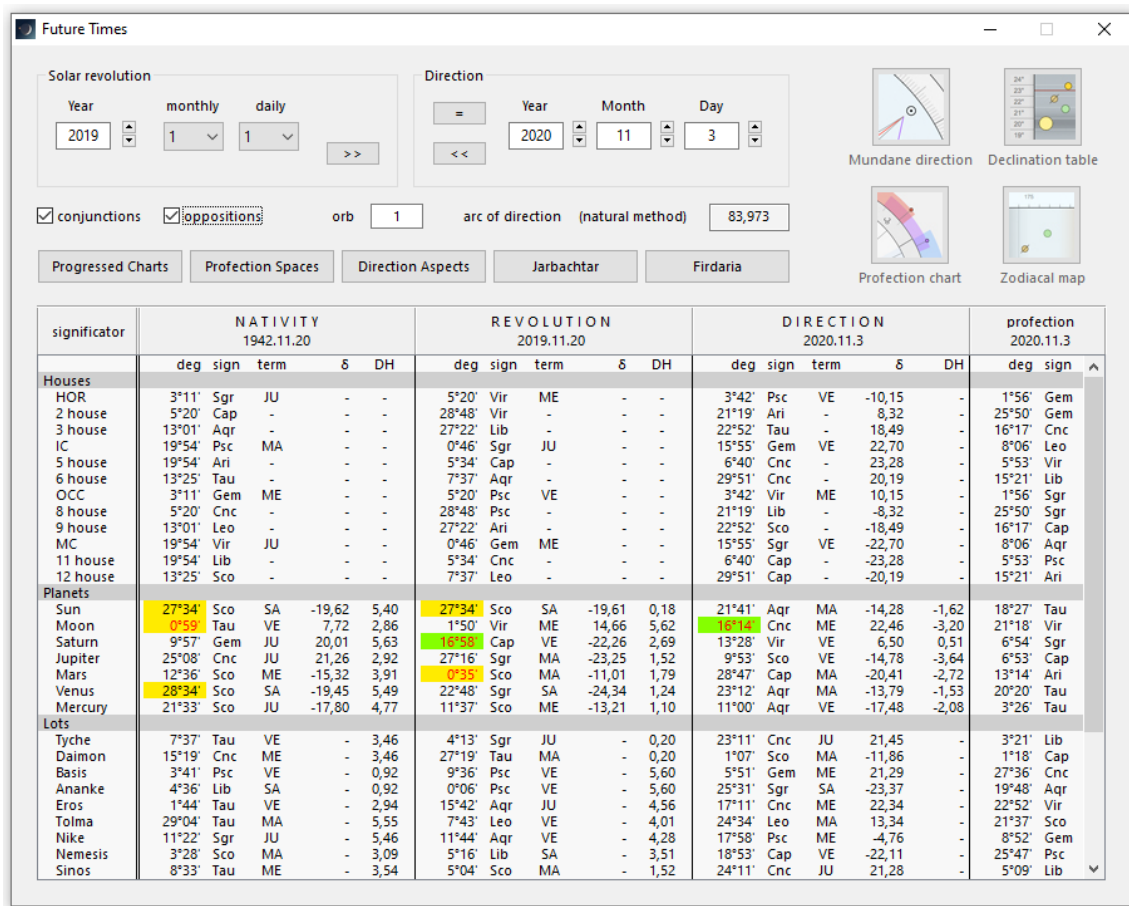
Future Times

Solar revolution
Year 2019
monthly 1
daily 1
>>

Direction
=
<<
Year 2020
Month 11
Day 3

Mundane direction
Declination table
Profection chart
Zodiacal map

conjunctions
oppositions
orb 1
arc of direction (natural method) 83,973

Progressed Charts
Profection Spaces
Direction Aspects
Jarbachtar
Firdaria

| significator | NATIVITY 1942.11.20 deg | sign | term | δ | DH | REVOLUTION 2019.11.20 deg | sign | term | δ | DH | DIRECTION 2020.11.3 deg | sign | term | δ | DH | profection 2020.11.3 deg | sign |
|---|---|---|---|---|---|---|---|---|---|---|---|---|---|---|---|---|---|
| Houses | | | | | | | | | | | | | | | | | |
| HOR | 3°11' | Sgr | JU | - | - | 5°20' | Vir | ME | - | - | 3°42' | Psc | VE | -10,15 | - | 1°56' | Gem |
| 2 house | 5°20' | Cap | - | - | - | 28°48' | Vir | - | - | - | 21°19' | Ari | - | 8,32 | - | 25°50' | Gem |
| 3 house | 13°01' | Aqr | - | - | - | 27°22' | Lib | - | - | - | 22°52' | Tau | - | 18,49 | - | 16°17' | Cnc |
| IC | 19°54' | Psc | MA | - | - | 0°46' | Sgr | JU | - | - | 15°55' | Gem | VE | 22,70 | - | 8°06' | Leo |
| 5 house | 19°54' | Ari | - | - | - | 5°34' | Cap | - | - | - | 6°40' | Cnc | - | 23,28 | - | 5°53' | Vir |
| 6 house | 13°25' | Tau | - | - | - | 7°37' | Aqr | - | - | - | 29°51' | Cnc | - | 20,19 | - | 15°21' | Lib |
| OCC | 3°11' | Gem | ME | - | - | 5°20' | Psc | VE | - | - | 3°42' | Vir | ME | 10,15 | - | 1°56' | Sgr |
| 8 house | 5°20' | Cnc | - | - | - | 28°48' | Psc | - | - | - | 21°19' | Lib | - | -8,32 | - | 25°50' | Sgr |
| 9 house | 13°01' | Leo | - | - | - | 27°22' | Ari | - | - | - | 22°52' | Sco | - | -18,49 | - | 16°17' | Cap |
| MC | 19°54' | Vir | JU | - | - | 0°46' | Gem | ME | - | - | 15°55' | Sgr | VE | -22,70 | - | 8°06' | Aqr |
| 11 house | 19°54' | Lib | - | - | - | 5°34' | Cnc | - | - | - | 6°40' | Cap | - | -23,28 | - | 5°53' | Psc |
| 12 house | 13°25' | Sco | - | - | - | 7°37' | Leo | - | - | - | 29°51' | Cap | - | -20,19 | - | 15°21' | Ari |
| Planets | | | | | | | | | | | | | | | | | |
| Sun | 27°34' | Sco | SA | -19,62 | 5,40 | 27°34' | Sco | SA | -19,61 | 0,18 | 21°41' | Aqr | MA | -14,28 | -1,62 | 18°27' | Tau |
| Moon | 0°59' | Tau | VE | 7,72 | 2,86 | 1°50' | Vir | ME | 14,66 | 5,62 | 16°14' | Cnc | ME | 22,46 | -3,20 | 21°18' | Vir |
| Saturn | 9°57' | Gem | JU | 20,01 | 5,63 | 16°58' | Cap | VE | -22,26 | 2,69 | 13°28' | Vir | VE | 6,50 | 0,51 | 6°54' | Sgr |
| Jupiter | 25°08' | Cnc | JU | 21,26 | 2,92 | 27°16' | Sgr | MA | -23,25 | 1,52 | 9°53' | Sco | VE | -14,78 | -3,64 | 6°53' | Cap |
| Mars | 12°36' | Sco | ME | -15,32 | 3,91 | 0°35' | Sco | MA | -11,01 | 1,79 | 28°47' | Cap | MA | -20,41 | -2,72 | 13°14' | Ari |
| Venus | 28°34' | Sco | SA | -19,45 | 5,49 | 22°48' | Sgr | SA | -24,34 | 1,24 | 23°12' | Aqr | MA | -13,79 | -1,53 | 20°20' | Tau |
| Mercury | 21°33' | Sco | JU | -17,80 | 4,77 | 11°37' | Sco | ME | -13,21 | 1,10 | 11°00' | Aqr | VE | -17,48 | -2,08 | 3°26' | Tau |
| Lots | | | | | | | | | | | | | | | | | |
| Tyche | 7°37' | Tau | VE | - | 3,46 | 4°13' | Sgr | JU | - | 0,20 | 23°11' | Cnc | JU | 21,45 | - | 3°21' | Lib |
| Daimon | 15°19' | Cnc | ME | - | 3,46 | 27°19' | Tau | MA | - | 0,20 | 1°07' | Sco | MA | -11,86 | - | 1°18' | Cap |
| Basis | 3°41' | Psc | VE | - | 0,92 | 9°36' | Psc | VE | - | 5,60 | 5°51' | Gem | ME | 21,29 | - | 27°36' | Cnc |
| Ananke | 4°36' | Lib | SA | - | 0,92 | 0°06' | Psc | VE | - | 5,60 | 25°31' | Sgr | SA | -23,37 | - | 19°48' | Aqr |
| Eros | 1°44' | Tau | VE | - | 2,94 | 15°42' | Aqr | JU | - | 4,56 | 17°11' | Cnc | ME | 22,34 | - | 22°52' | Vir |
| Tolma | 29°04' | Tau | MA | - | 5,55 | 7°43' | Leo | VE | - | 4,01 | 24°34' | Leo | MA | 13,34 | - | 21°37' | Sco |
| Nike | 11°22' | Sgr | JU | - | 5,46 | 11°44' | Aqr | VE | - | 4,28 | 17°58' | Psc | ME | -4,76 | - | 8°52' | Gem |
| Nemesis | 3°28' | Sco | MA | - | 3,09 | 5°16' | Lib | SA | - | 3,51 | 18°53' | Cap | VE | -22,11 | - | 25°47' | Psc |
| Sinos | 8°33' | Tau | ME | - | 3,54 | 5°04' | Sco | MA | - | 1,52 | 24°11' | Cnc | JU | 21,28 | - | 5°09' | Lib |